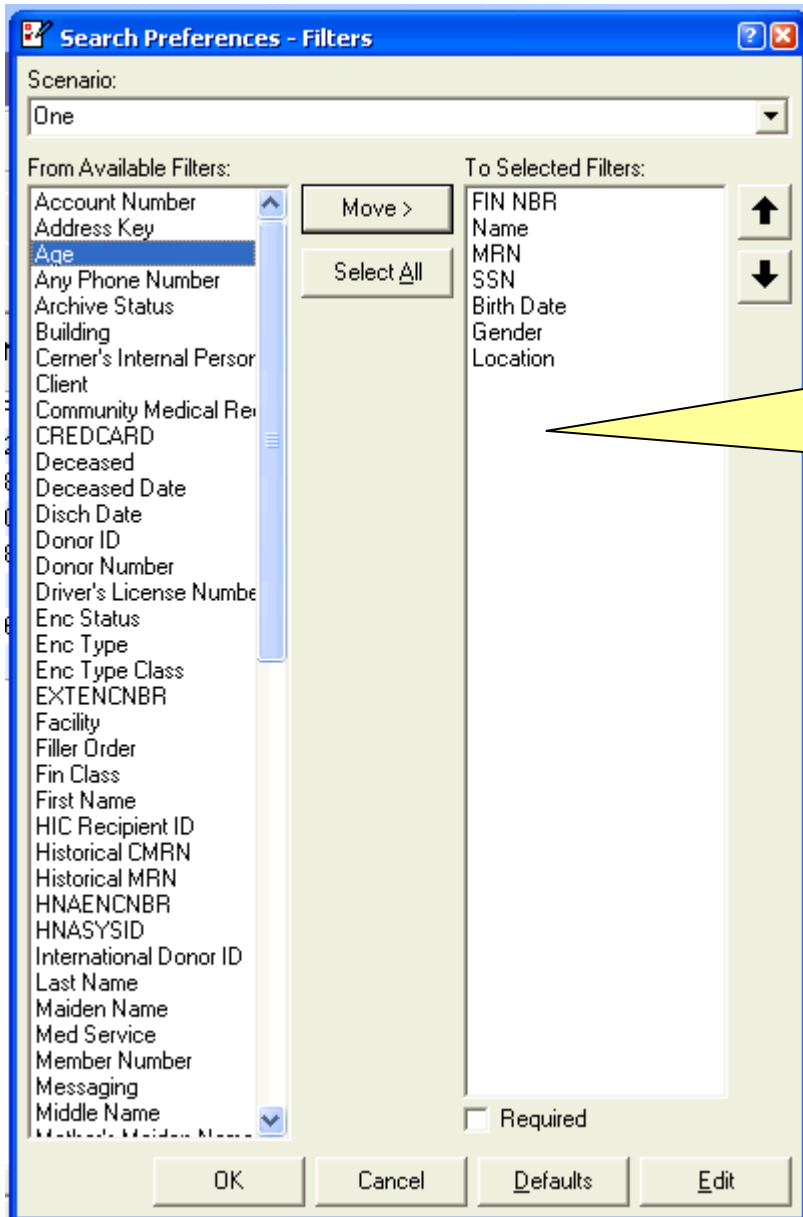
Search Preferences - Filters

Scenario:

One

From Available Filters:

Account Number
Address Key
Age
Any Phone Number
Archive Status
Building
Cerner's Internal Persor
Client
Community Medical Re
CREDCARD
Deceased
Deceased Date
Disch Date
Donor ID
Donor Number
Driver's License Numbe
Enc Status
Enc Type
Enc Type Class
EXTENCNBR
Facility
Filler Order
Fin Class
First Name
HIC Recipient ID
Historical CMRN
Historical MRN
HNAENCNBR
HNASYSID
International Donor ID
Last Name
Maiden Name
Med Service
Member Number
Messaging
Middle Name
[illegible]

Move >

Select All

To Selected Filters:

FIN NBR
Name
MRN
SSN
Birth Date
Gender
Location

Required

OK

Cancel

Defaults

Edit